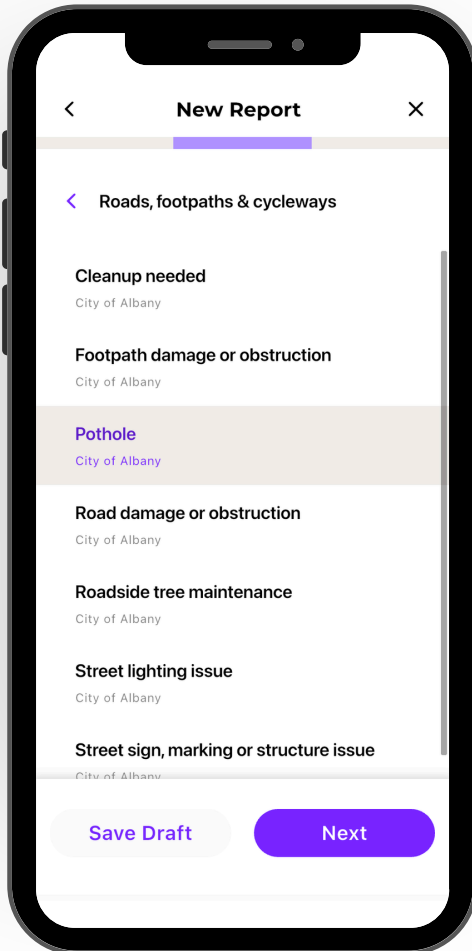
New Report

Roads, footpaths & cycleways

Cleanup needed
City of Albany

Footpath damage or obstruction
City of Albany

Pothole
City of Albany

Road damage or obstruction
City of Albany

Roadside tree maintenance
City of Albany

Street lighting issue
City of Albany

Street sign, marking or structure issue
City of Albany

Save Draft

Next